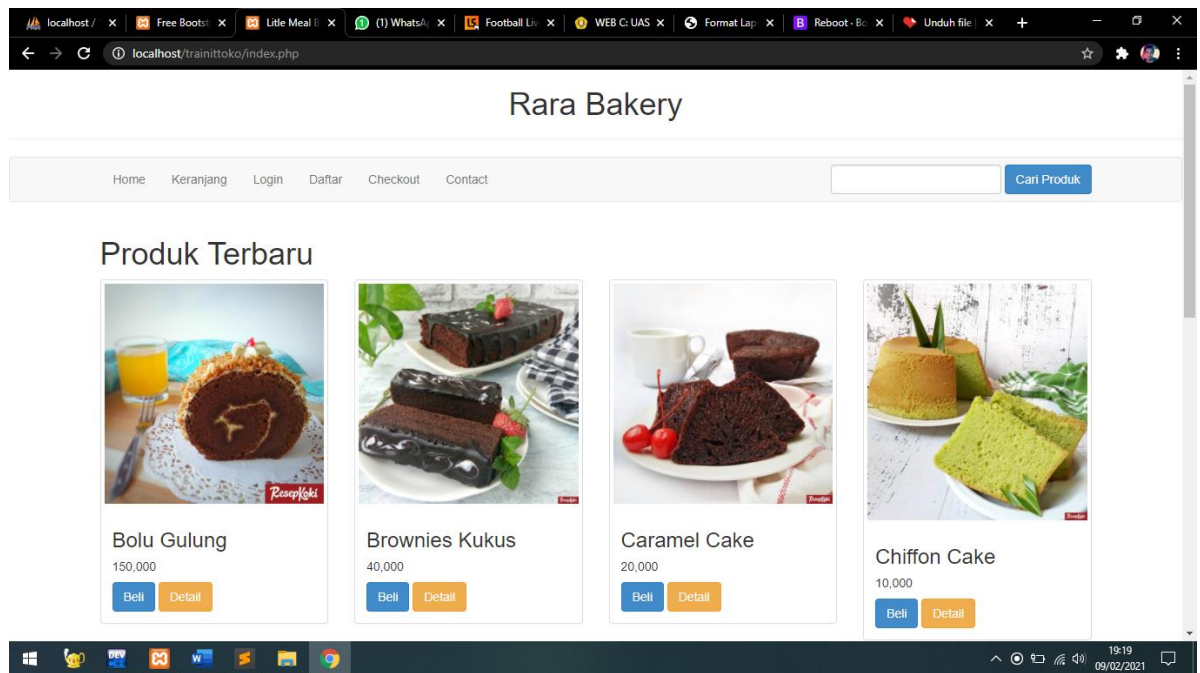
localhost / ✕ Free Bootst ✕ Litle Meal B ✕ (1) WhatsA ✕ Football Liv ✕ WEB C: UAS ✕ Format Lap ✕ Reboot · Bo ✕ Unduh file ✕ +

localhost/trainittoko/index.php

Rara Bakery

Home Keranjang Login Daftar Checkout Contact

Cari Produk

Produk Terbaru

ResepKoki

Bolu Gulung
150,000
Beli Detail

Brownies Kukus
40,000
Beli Detail

Caramel Cake
20,000
Beli Detail

Chiffon Cake
10,000
Beli Detail

19:19
09/02/2021